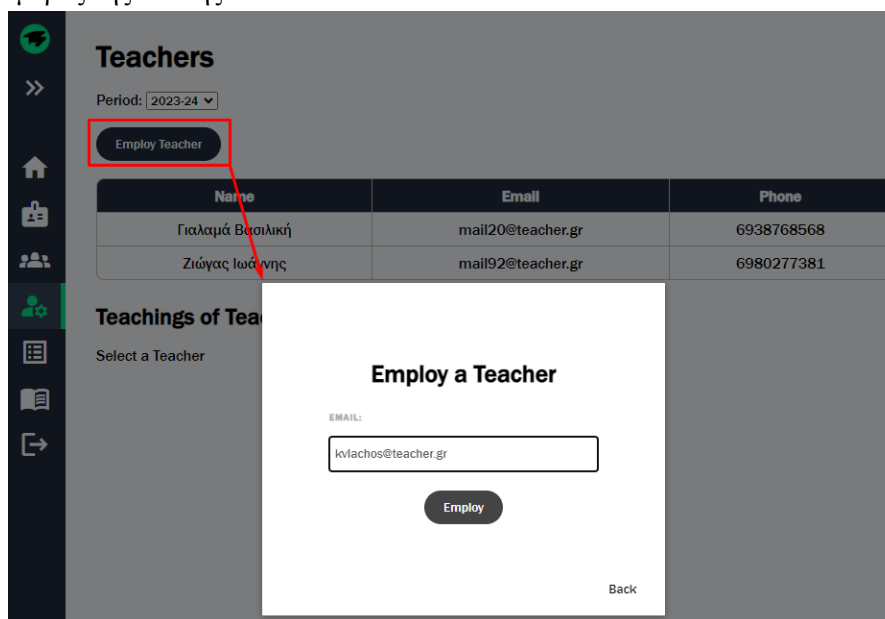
Teachers

Period: 2023-24

Employ Teacher

| Name | Email | Phone |
|---|---|---|
| Γιαλαμά Βασιλική | mail20@teacher.gr | 6938768568 |
| Ζιώγας Ιωάννης | mail92@teacher.gr | 6980277381 |

Teachings of Tea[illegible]

Select a Teacher

Employ a Teacher

EMAIL:

kvlachos@teacher.gr

Employ

Back